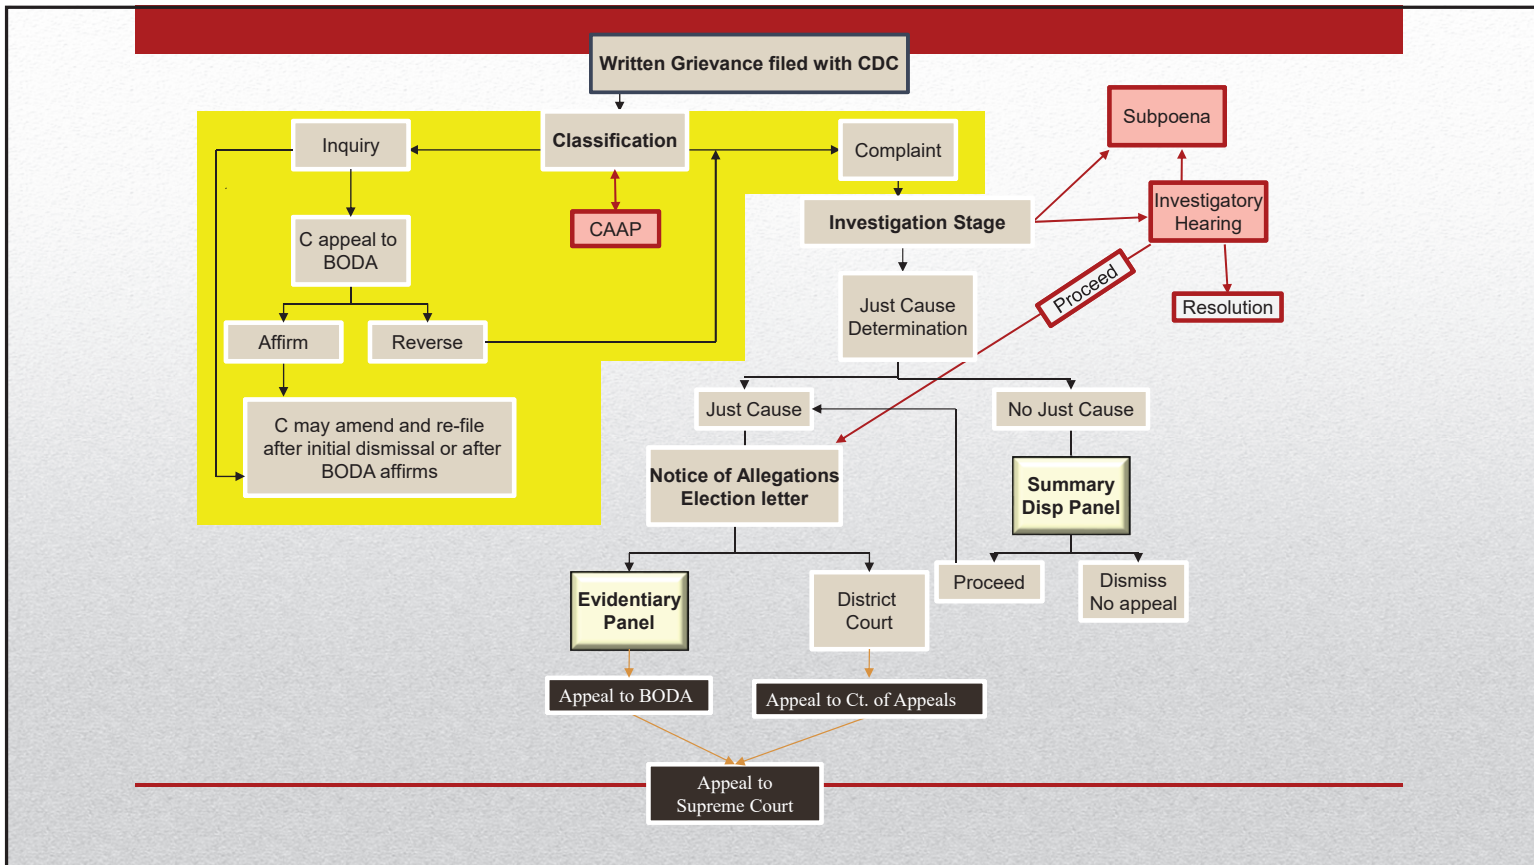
Written Grievance filed with CDC

Classification

Inquiry

CAAP

Complaint

C appeal to BODA

Affirm

Reverse

C may amend and re-file after initial dismissal or after BODA affirms

Investigation Stage

Subpoena

Investigatory Hearing

Resolution

Proceed

Just Cause Determination

Just Cause

No Just Cause

Notice of Allegations Election letter

Summary Disp Panel

Evidentiary Panel

District Court

Proceed

Dismiss No appeal

Appeal to BODA

Appeal to Ct. of Appeals

Appeal to Supreme Court